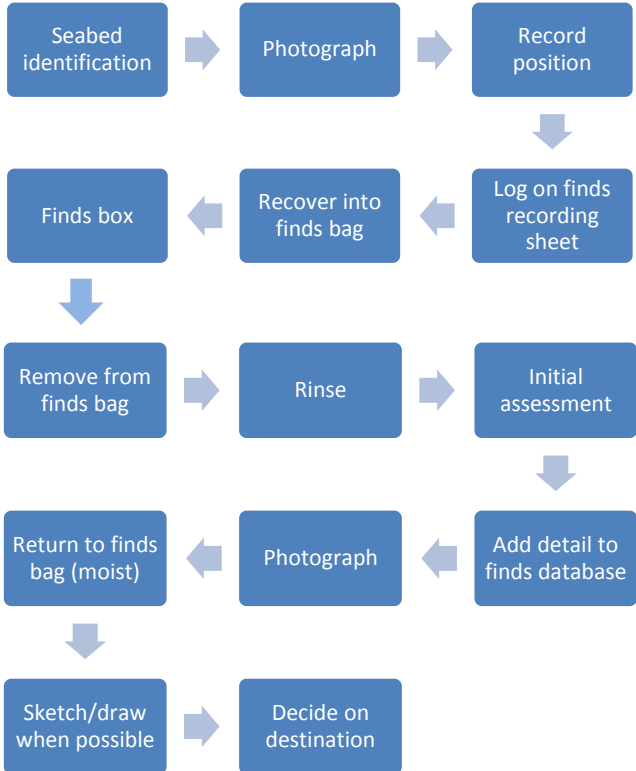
Seabed identification

Photograph

Record position

Log on finds recording sheet

Recover into finds bag

Finds box

Remove from finds bag

Rinse

Initial assessment

Add detail to finds database

Photograph

Return to finds bag (moist)

Sketch/draw when possible

Decide on destination